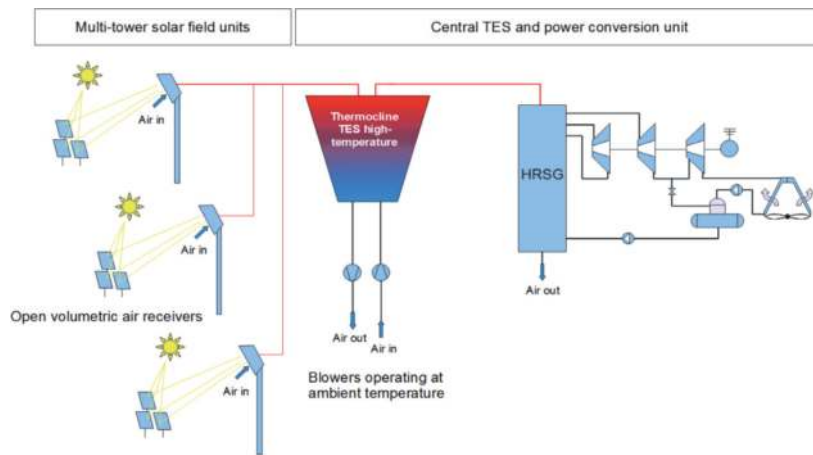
Multi-tower solar field units

Central TES and power conversion unit

Air in

Thermocline TES high-temperature

HRSG

Air in

Open volumetric air receivers

Air out

Air out

Air in

Air in

Blowers operating at ambient temperature